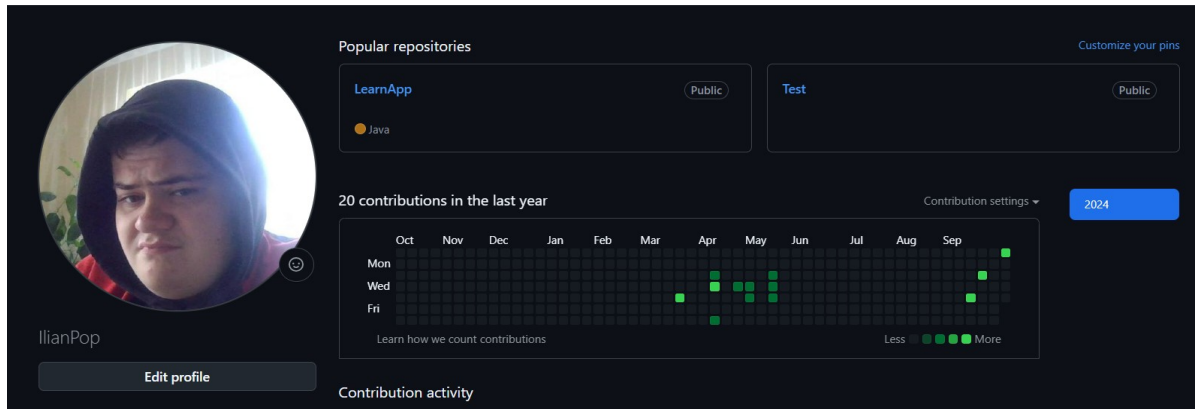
Popular repositories

Customize your pins

LearnApp

Public

Java

Test

Public

20 contributions in the last year

Contribution settings

2024

| | Oct | Nov | Dec | Jan | Feb | Mar | Apr | May | Jun | Jul | Aug | Sep |
|---|---|---|---|---|---|---|---|---|---|---|---|---|
| Mon | | | | | | | | | | | | |
| Wed | | | | | | | | | | | | |
| Fri | | | | | | | | | | | | |

Learn how we count contributions

Less More

IlianPop

Edit profile

Contribution activity